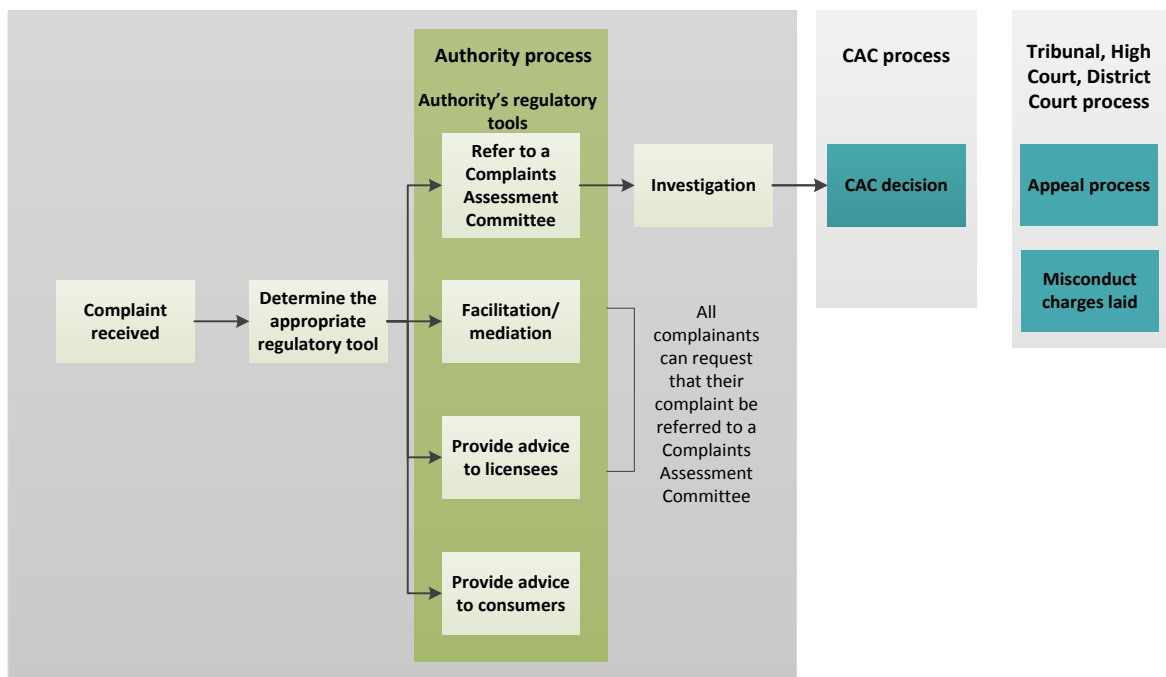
Authority process

Authority's regulatory tools

CAC process

Tribunal, High Court, District Court process

Complaint received

Determine the appropriate regulatory tool

Refer to a Complaints Assessment Committee

Investigation

CAC decision

Appeal process

Misconduct charges laid

Facilitation/ mediation

All complainants can request that their complaint be referred to a Complaints Assessment Committee

Provide advice to licensees

Provide advice to consumers